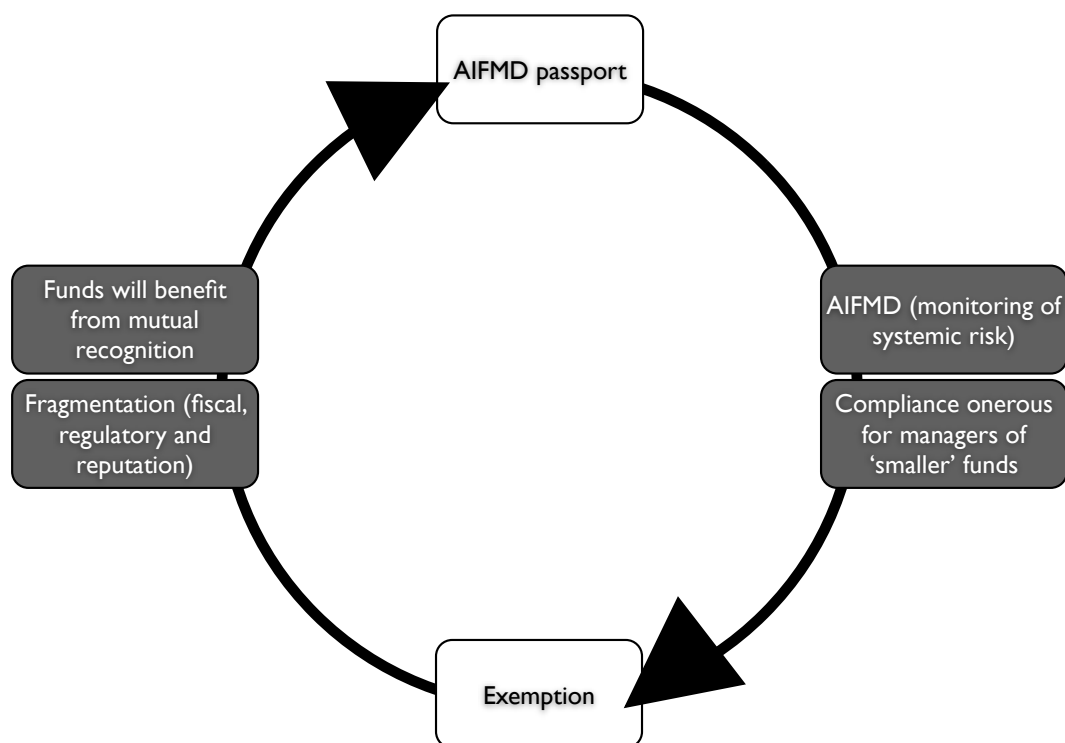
AIFMD passport

AIFMD (monitoring of systemic risk)

Compliance onerous for managers of 'smaller' funds

Exemption

Fragmentation (fiscal, regulatory and reputation)

Funds will benefit from mutual recognition